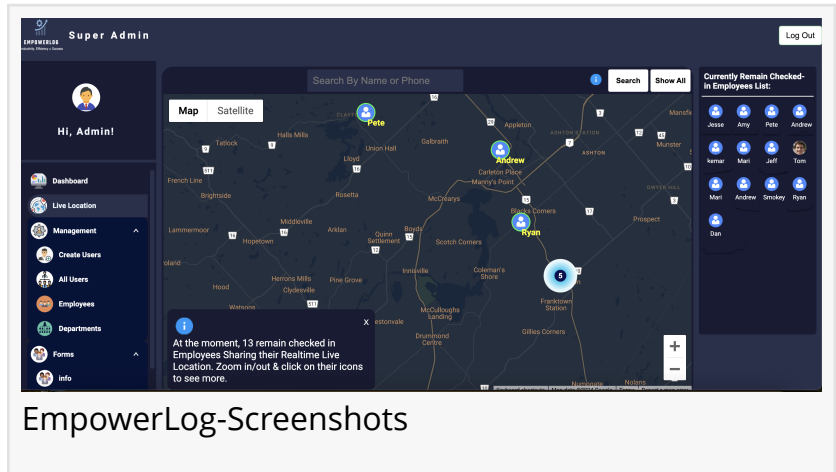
EMPOWERLOG
Productivity, Efficiency & Success

Super Admin

Log Out

Hi, Admin!

Dashboard
Live Location
Management
Create Users
All Users
Employees
Departments
Forms
info

Search By Name or Phone
Search
Show All

Map
Satellite

Pete
Andrew
Ryan
5

Tatlock
Halls Mills
Union Hall
Galbraith
Appleton
Ashton
Munster
Lloyd
Carleton Place
Manny's Point
French Line
Brightside
Rosetta
McCrearys
Blacks Corners
Prospect
Middleville
Lammermoor
Hopetown
Arklan
Quinn Settlement
Boyds
Scotch Corners
Innisville
Coleman's Shore
Herrons Mills
Clydesville
Pine Grove
Hood
Watson
McCulloughs Landing
Franktown Station
Drummond Centre
Gillies Corners
Mansfie
Ashton

At the moment, 13 remain checked in Employees Sharing their Realtime Live Location. Zoom in/out & click on their icons to see more.
x

Currently Remain Checked-in Employees List:
Jesse
Amy
Pete
Andrew
kemar
Mari
Jeff
Tom
Mari
Andrew
Smokey
Ryan
Dan

EmpowerLog-Screenshots